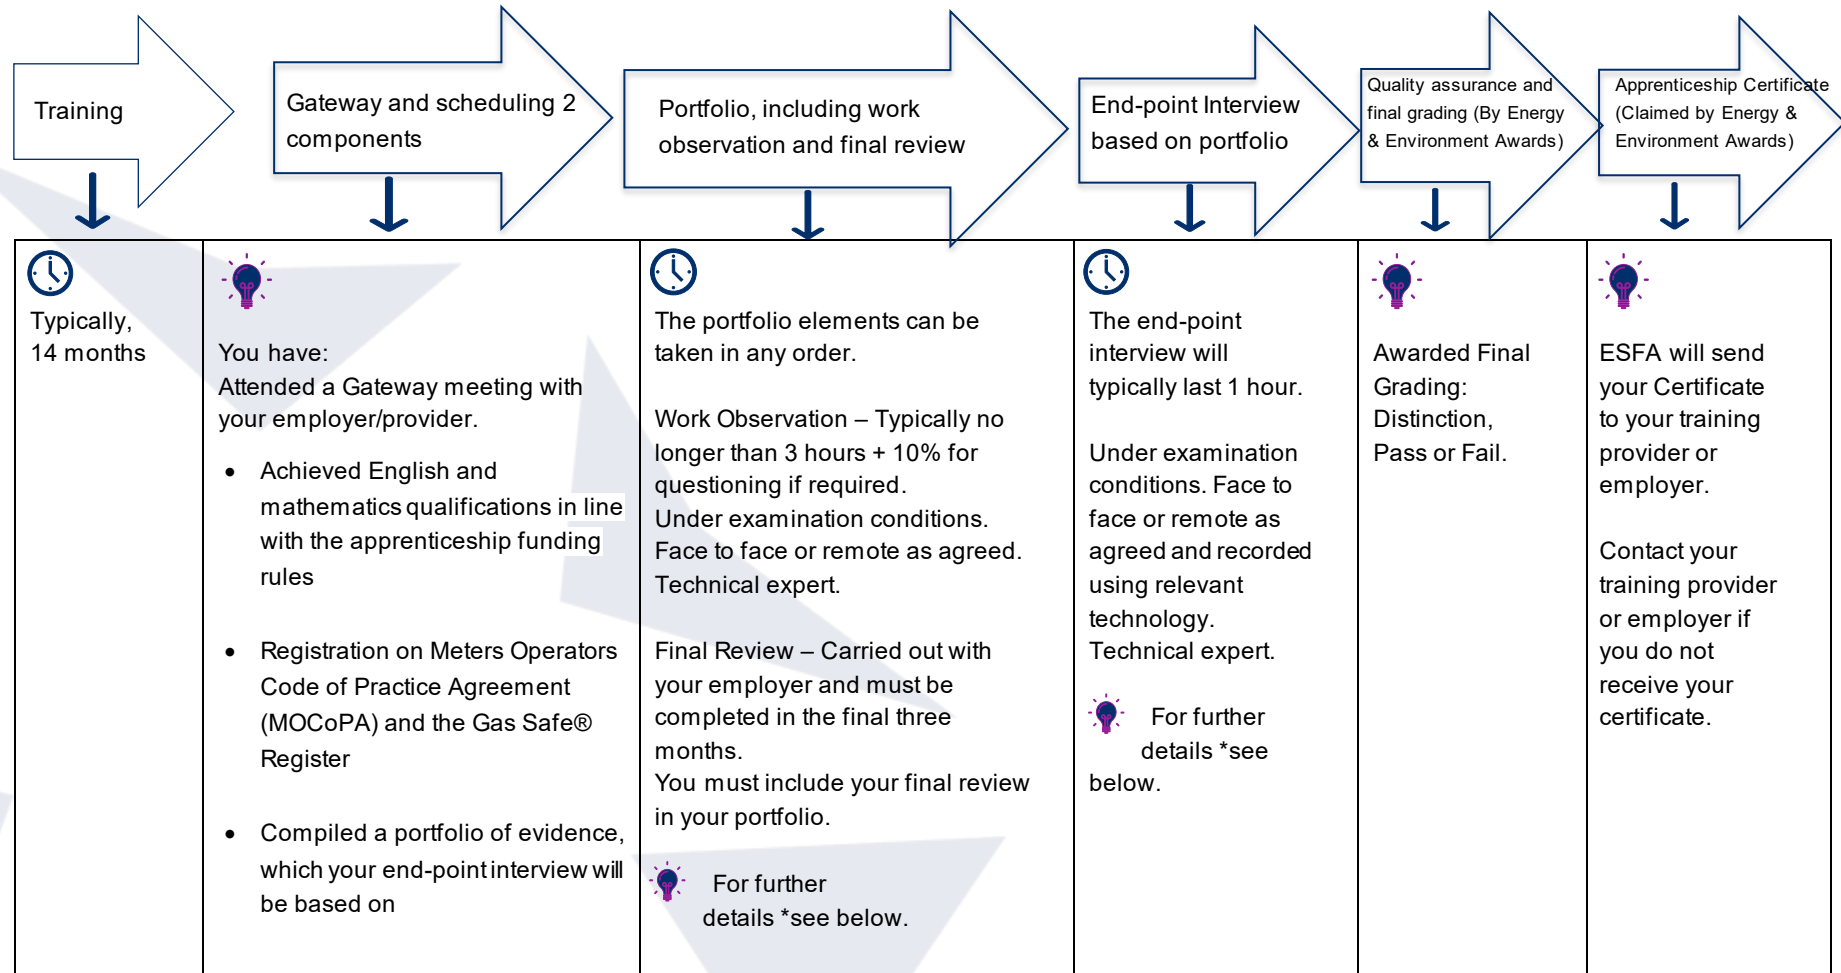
Training

Gateway and scheduling 2 components

Portfolio, including work observation and final review

End-point Interview based on portfolio

Quality assurance and final grading (By Energy & Environment Awards)

Apprenticeship Certificate (Claimed by Energy & Environment Awards)

| | | | | | |
|---|---|---|---|---|---|
| Typically, 14 months | You have: Attended a Gateway meeting with your employer/provider. • Achieved English and mathematics qualifications in line with the apprenticeship funding rules • Registration on Meters Operators Code of Practice Agreement (MOCoPA) and the Gas Safe® Register • Compiled a portfolio of evidence, which your end-point interview will be based on | The portfolio elements can be taken in any order. Work Observation – Typically no longer than 3 hours + 10% for questioning if required. Under examination conditions. Face to face or remote as agreed. Technical expert. Final Review – Carried out with your employer and must be completed in the final three months. You must include your final review in your portfolio. For further details *see below. | The end-point interview will typically last 1 hour. Under examination conditions. Face to face or remote as agreed and recorded using relevant technology. Technical expert. For further details *see below. | Awarded Final Grading: Distinction, Pass or Fail. | ESFA will send your Certificate to your training provider or employer. Contact your training provider or employer if you do not receive your certificate. |